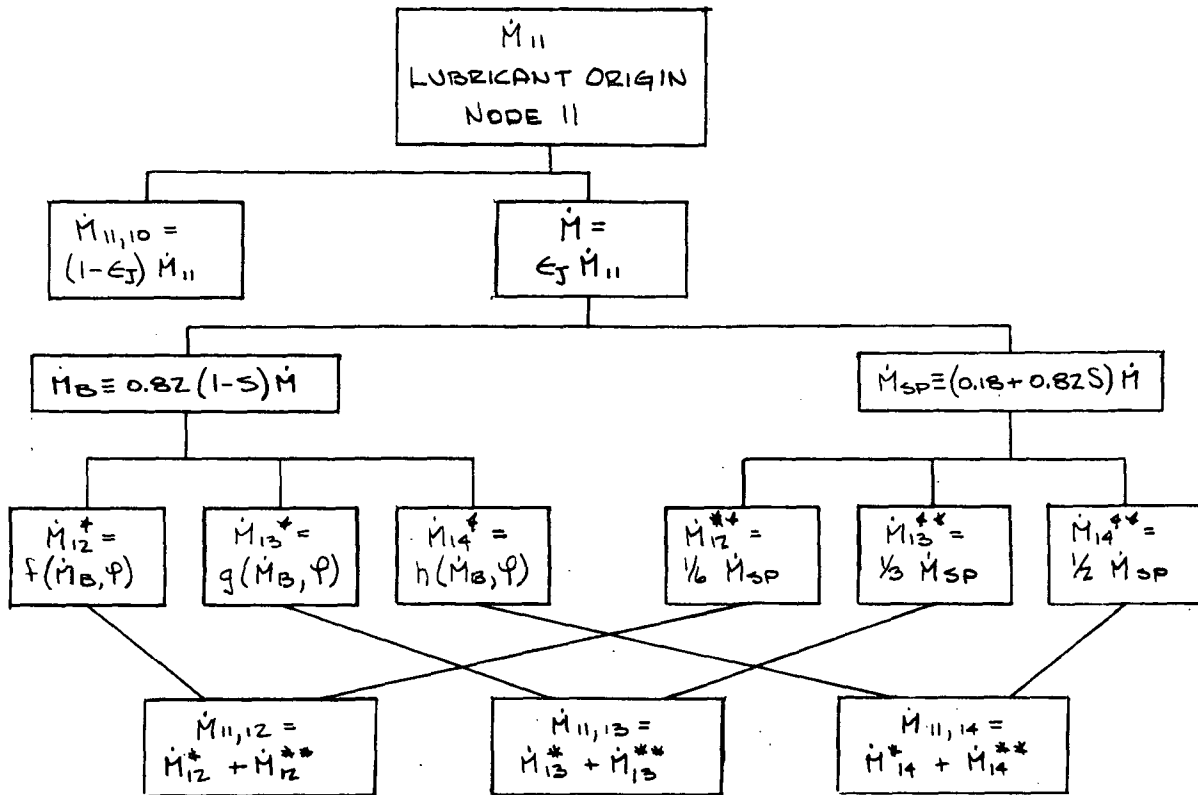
$\dot{M}_{11}$
LUBRICANT ORIGIN
NODE 11

$\dot{M}_{11,10} = (1-\epsilon_J)\dot{M}_{11}$

$\dot{M} = \epsilon_J \dot{M}_{11}$

$\dot{M}_B \equiv 0.82(1-S)\dot{M}$

$\dot{M}_{SP} \equiv (0.18+0.82S)\dot{M}$

$\dot{M}_{12}^{*} = f(\dot{M}_B, \varphi)$

$\dot{M}_{13}^{*} = g(\dot{M}_B, \varphi)$

$\dot{M}_{14}^{*} = h(\dot{M}_B, \varphi)$

$\dot{M}_{12}^{**} = \frac{1}{6}\dot{M}_{SP}$

$\dot{M}_{13}^{**} = \frac{1}{3}\dot{M}_{SP}$

$\dot{M}_{14}^{**} = \frac{1}{2}\dot{M}_{SP}$

$\dot{M}_{11,12} = \dot{M}_{12}^{*} + \dot{M}_{12}^{**}$

$\dot{M}_{11,13} = \dot{M}_{13}^{*} + \dot{M}_{13}^{**}$

$\dot{M}_{11,14} = \dot{M}_{14}^{*} + \dot{M}_{14}^{**}$